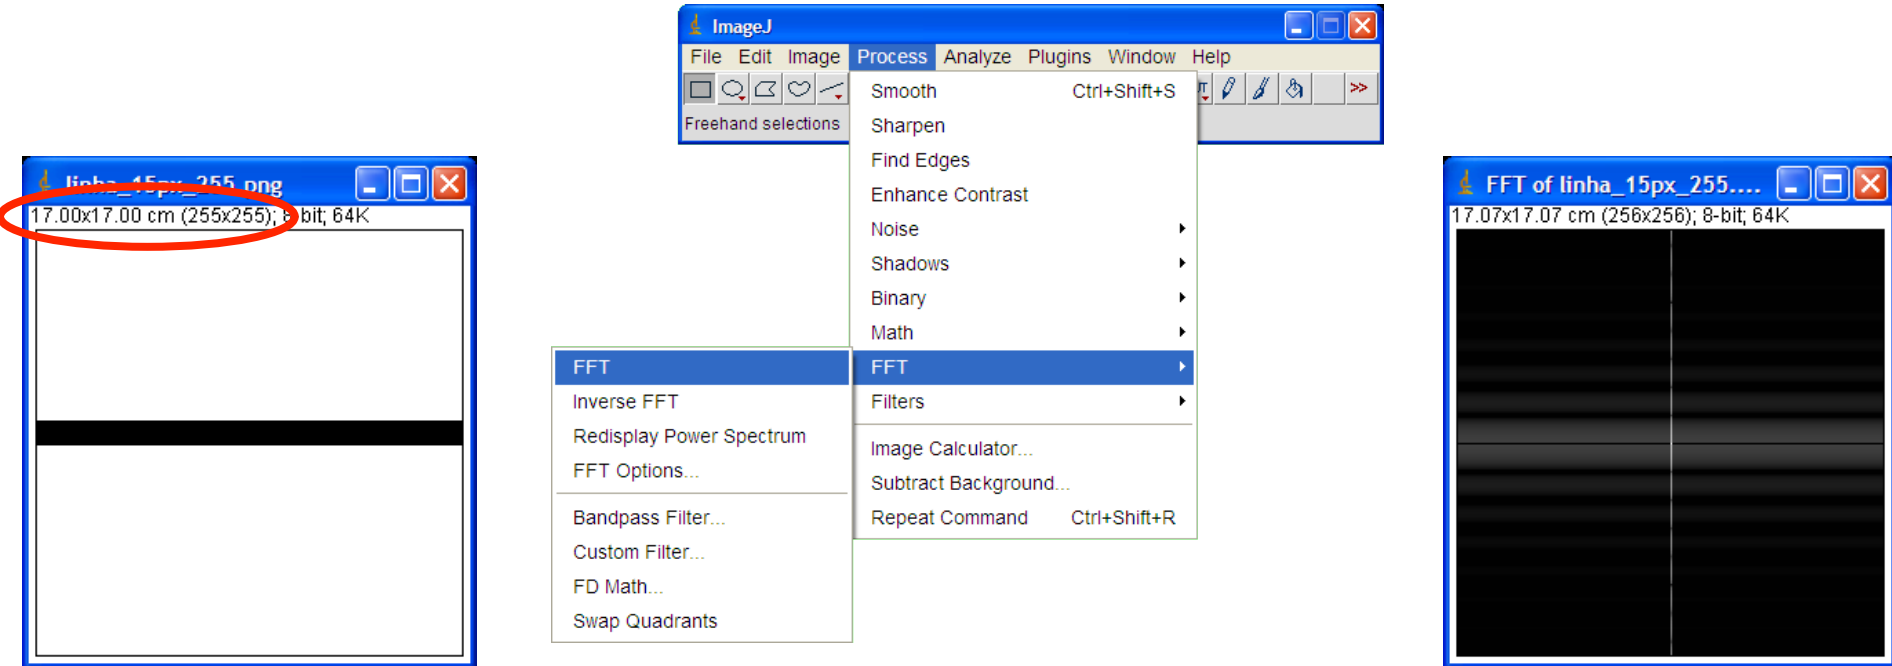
ImageJ

File Edit Image Process Analyze Plugins Window Help

Freehand selections

Smooth Ctrl+Shift+S
Sharpen
Find Edges
Enhance Contrast
Noise
Shadows
Binary
Math
FFT
Filters
Image Calculator...
Subtract Background...
Repeat Command Ctrl+Shift+R

FFT
Inverse FFT
Redisplay Power Spectrum
FFT Options...
Bandpass Filter...
Custom Filter...
FD Math...
Swap Quadrants

linha_15px_255.png
17.00x17.00 cm (255x255); 8-bit; 64K

FFT of linha_15px_255....
17.07x17.07 cm (256x256); 8-bit; 64K